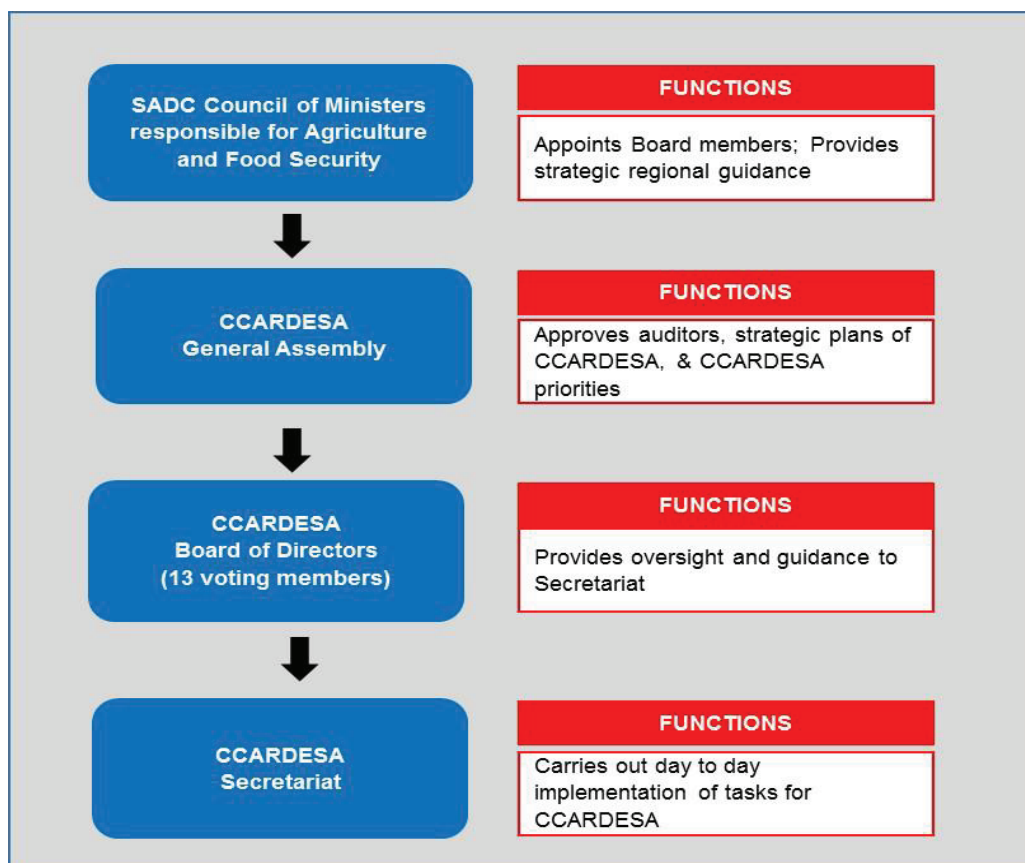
SADC Council of Ministers responsible for Agriculture and Food Security

FUNCTIONS

Appoints Board members; Provides strategic regional guidance

CCARDESA General Assembly

FUNCTIONS

Approves auditors, strategic plans of CCARDESA, & CCARDESA priorities

CCARDESA Board of Directors (13 voting members)

FUNCTIONS

Provides oversight and guidance to Secretariat

CCARDESA Secretariat

FUNCTIONS

Carries out day to day implementation of tasks for CCARDESA